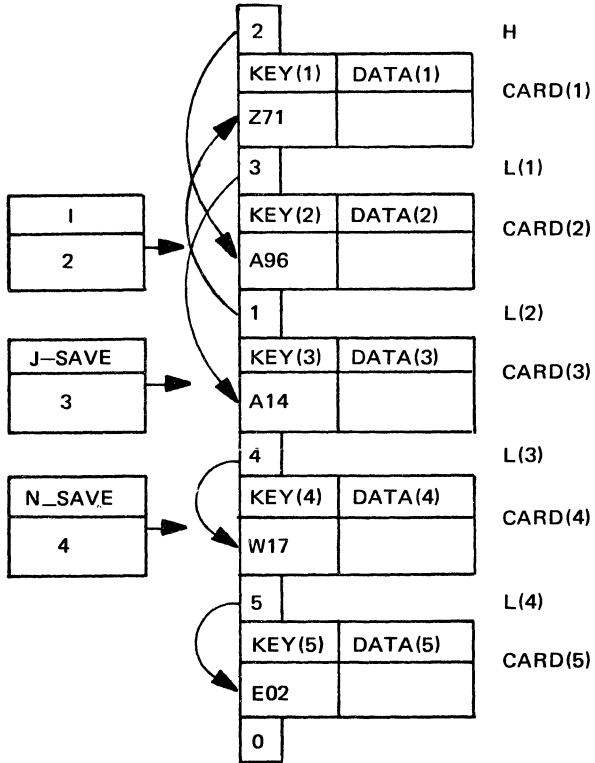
2 H

| KEY(1) | DATA(1) |
|---|---|
| Z71 | |

CARD(1)

3 L(1)

| I |
|---|
| 2 |

| KEY(2) | DATA(2) |
|---|---|
| A96 | |

CARD(2)

1 L(2)

| J–SAVE |
|---|
| 3 |

| KEY(3) | DATA(3) |
|---|---|
| A14 | |

CARD(3)

4 L(3)

| N_SAVE |
|---|
| 4 |

| KEY(4) | DATA(4) |
|---|---|
| W17 | |

CARD(4)

5 L(4)

| KEY(5) | DATA(5) |
|---|---|
| E02 | |

CARD(5)

0